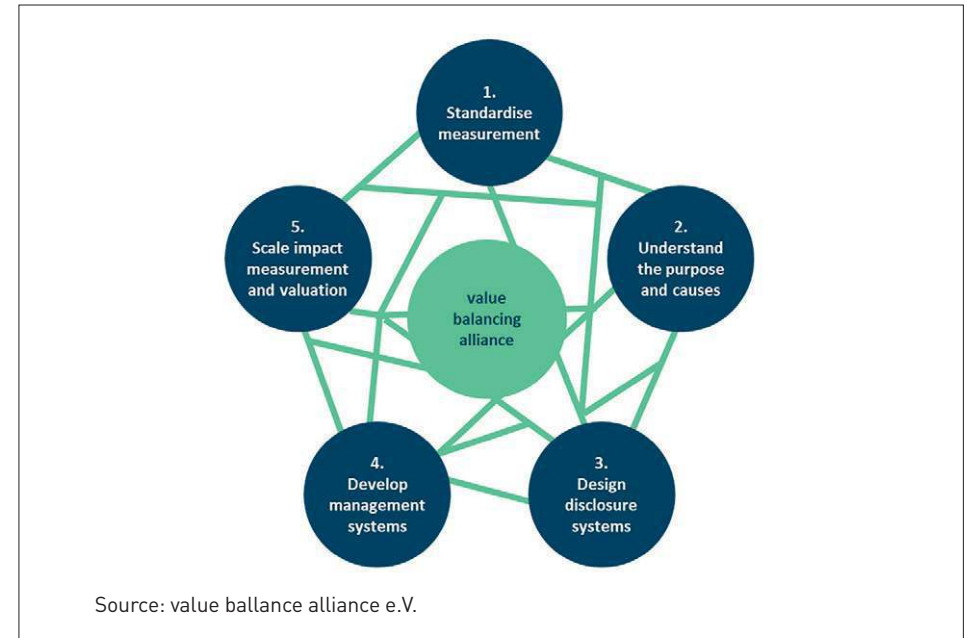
1.
Standardise measurement

5.
Scale impact measurement and valuation

value balancing alliance

2.
Understand the purpose and causes

4.
Develop management systems

3.
Design disclosure systems

Source: value ballance alliance e.V.